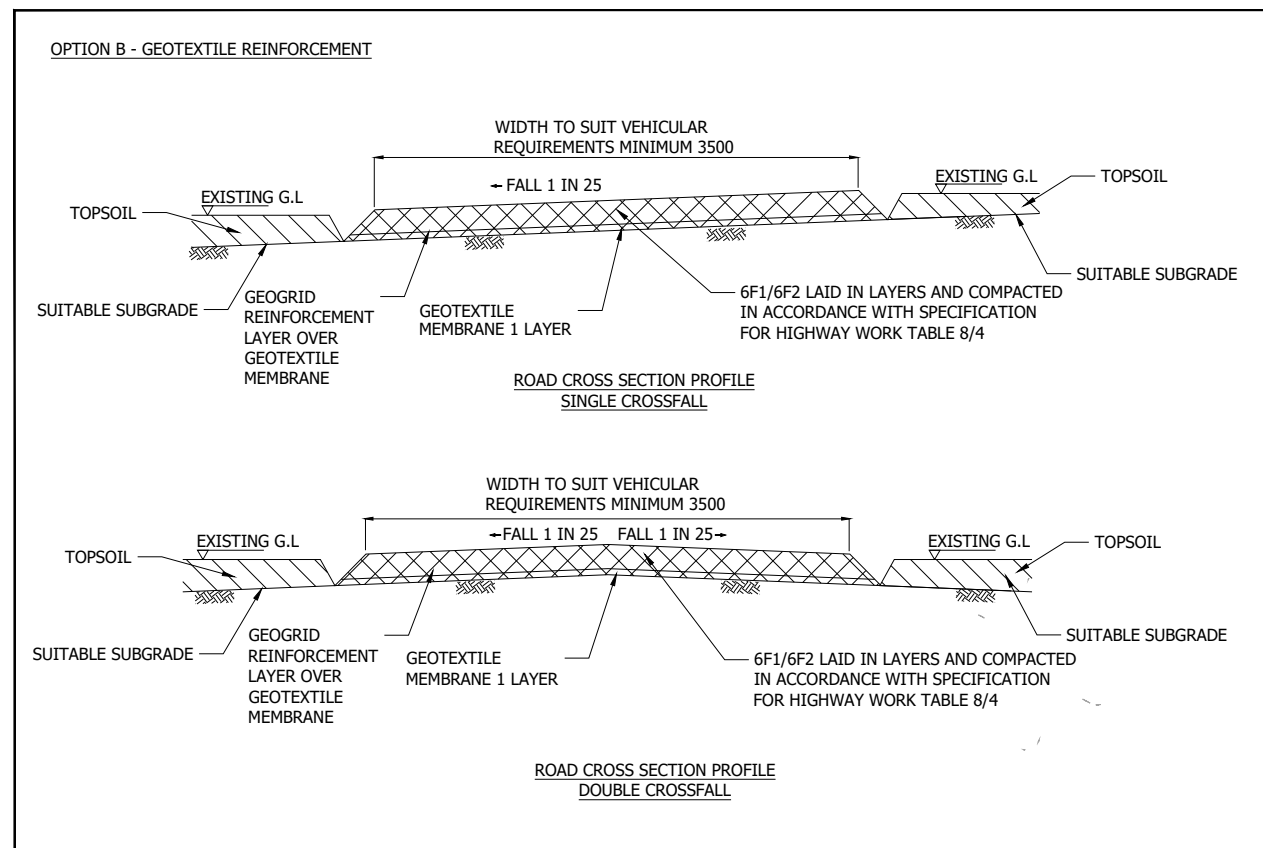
OPTION B - GEOTEXTILE REINFORCEMENT

WIDTH TO SUIT VEHICULAR REQUIREMENTS MINIMUM 3500

← FALL 1 IN 25

EXISTING G.L

EXISTING G.L

TOPSOIL

TOPSOIL

SUITABLE SUBGRADE

SUITABLE SUBGRADE

GEOGRID REINFORCEMENT LAYER OVER GEOTEXTILE MEMBRANE

GEOTEXTILE MEMBRANE 1 LAYER

6F1/6F2 LAID IN LAYERS AND COMPACTED IN ACCORDANCE WITH SPECIFICATION FOR HIGHWAY WORK TABLE 8/4

ROAD CROSS SECTION PROFILE
SINGLE CROSSFALL

WIDTH TO SUIT VEHICULAR REQUIREMENTS MINIMUM 3500

← FALL 1 IN 25 FALL 1 IN 25 →

EXISTING G.L

EXISTING G.L

TOPSOIL

TOPSOIL

SUITABLE SUBGRADE

SUITABLE SUBGRADE

GEOGRID REINFORCEMENT LAYER OVER GEOTEXTILE MEMBRANE

GEOTEXTILE MEMBRANE 1 LAYER

6F1/6F2 LAID IN LAYERS AND COMPACTED IN ACCORDANCE WITH SPECIFICATION FOR HIGHWAY WORK TABLE 8/4

ROAD CROSS SECTION PROFILE
DOUBLE CROSSFALL